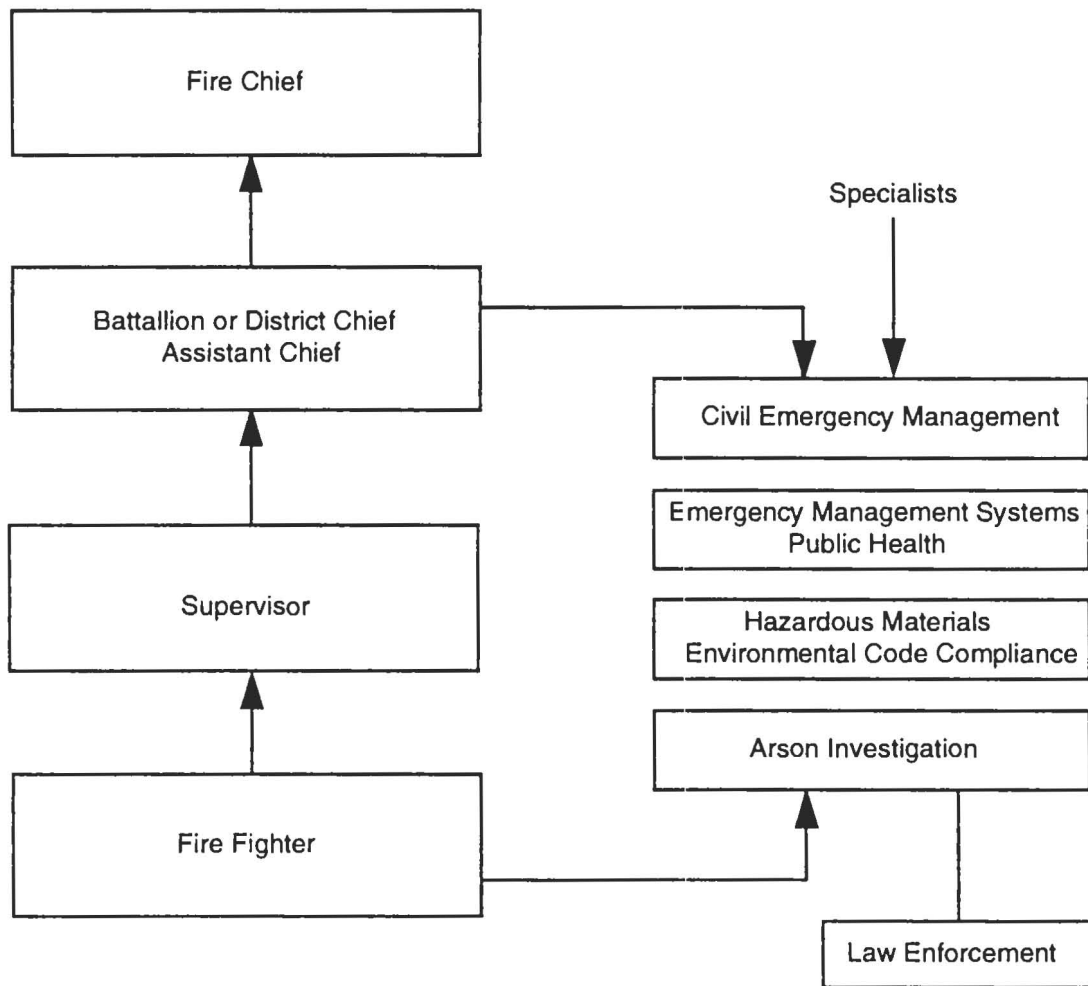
Fire Chief

Specialists

Battallion or District Chief
Assistant Chief

Civil Emergency Management

Emergency Management Systems
Public Health

Supervisor

Hazardous Materials
Environmental Code Compliance

Arson Investigation

Fire Fighter

Law Enforcement